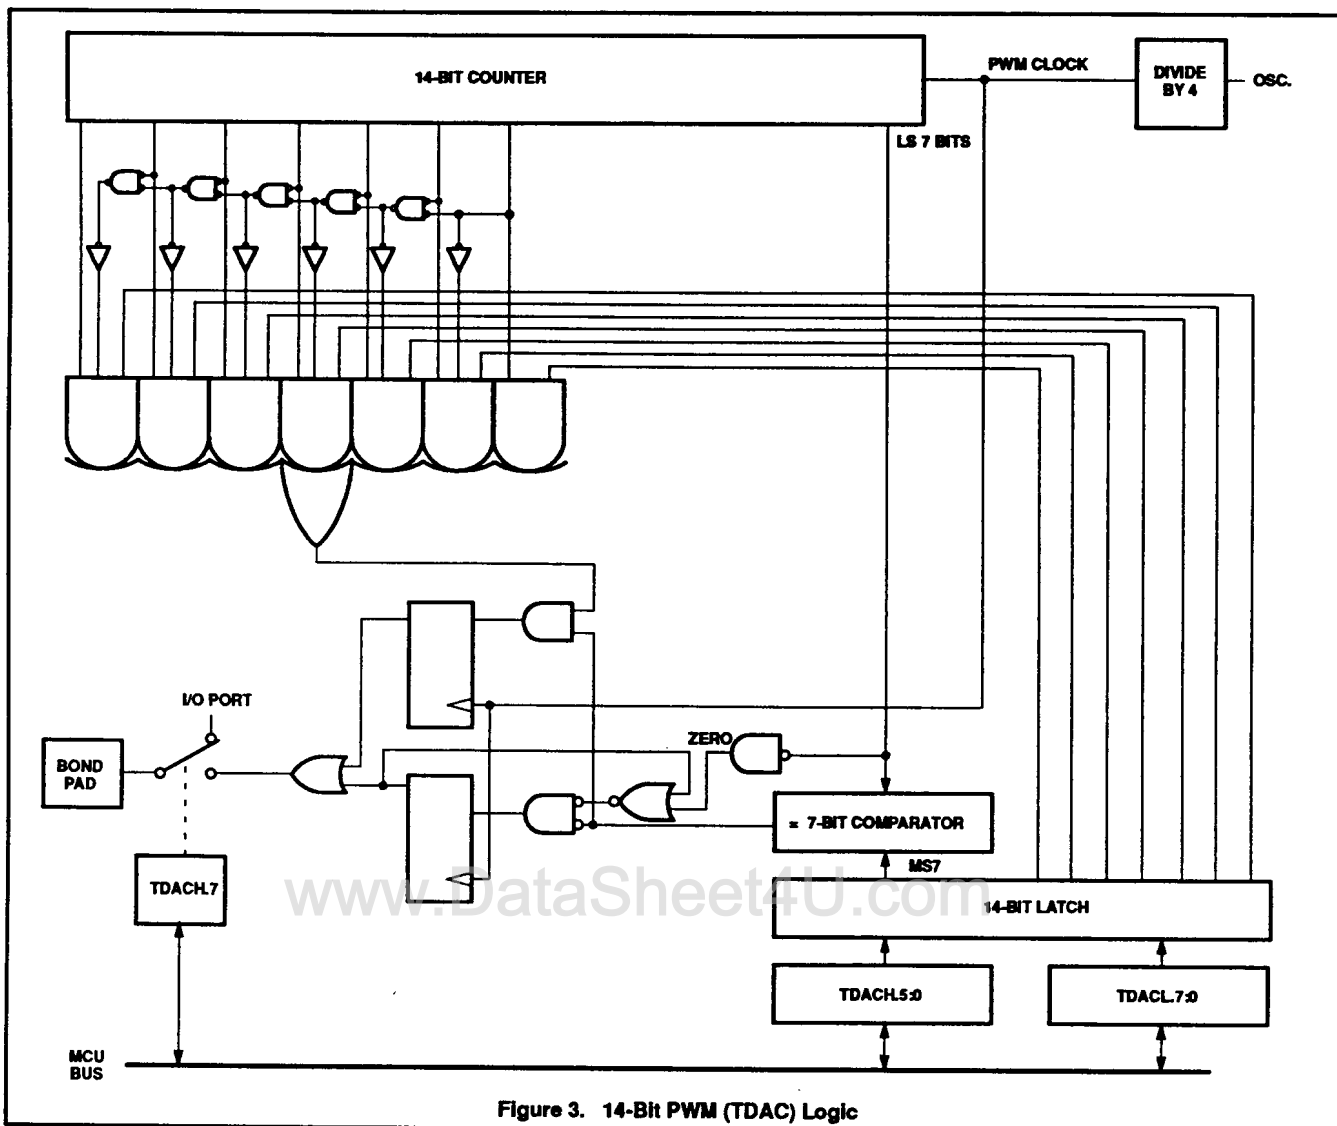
14-BIT COUNTER

PWM CLOCK

DIVIDE BY 4

OSC.

LS 7 BITS

I/O PORT

BOND PAD

ZERO

= 7-BIT COMPARATOR

MS7

TDACH.7

www.DataSheet4U.com

14-BIT LATCH

TDACH.5:0

TDACL.7:0

MCU BUS

Figure 3. 14-Bit PWM (TDAC) Logic